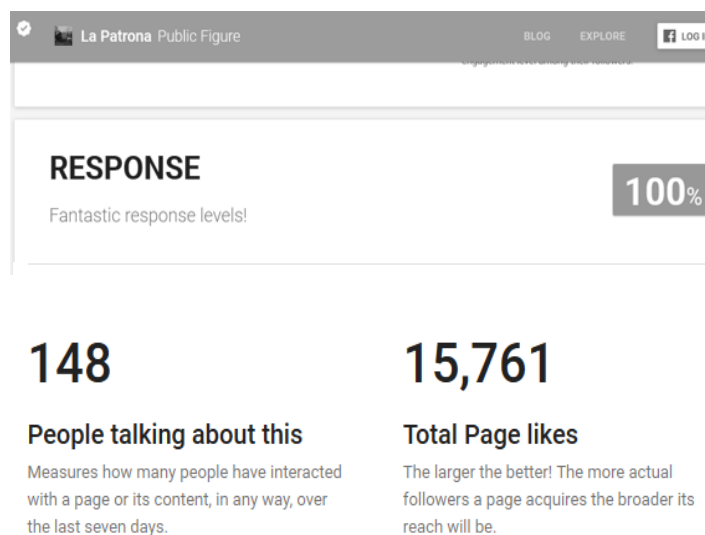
La Patrona Public Figure

BLOG EXPLORE LOG I

engagement level among their followers.

RESPONSE

Fantastic response levels!

100%

148

People talking about this

Measures how many people have interacted with a page or its content, in any way, over the last seven days.

15,761

Total Page likes

The larger the better! The more actual followers a page acquires the broader its reach will be.